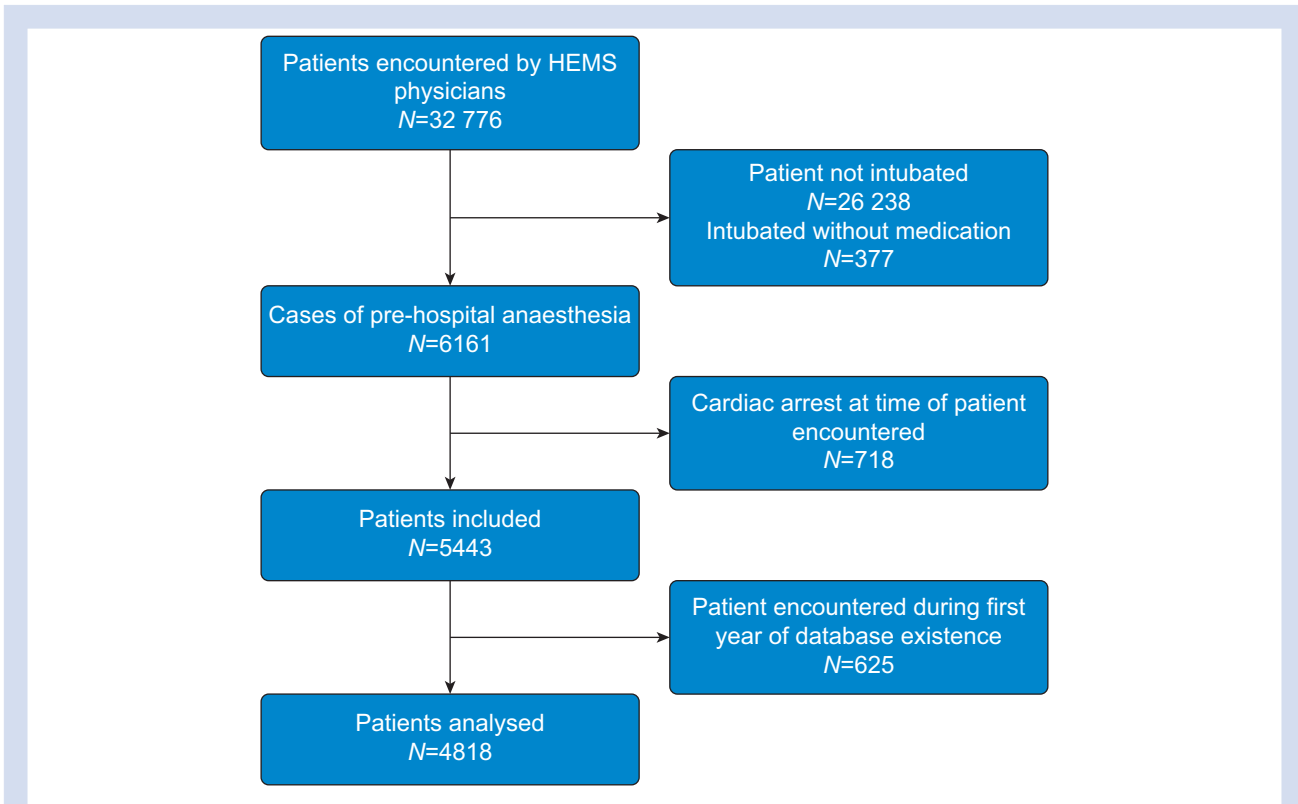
Patients encountered by HEMS physicians
$N$=32 776

Patient not intubated
$N$=26 238
Intubated without medication
$N$=377

Cases of pre-hospital anaesthesia
$N$=6161

Cardiac arrest at time of patient encountered
$N$=718

Patients included
$N$=5443

Patient encountered during first year of database existence
$N$=625

Patients analysed
$N$=4818